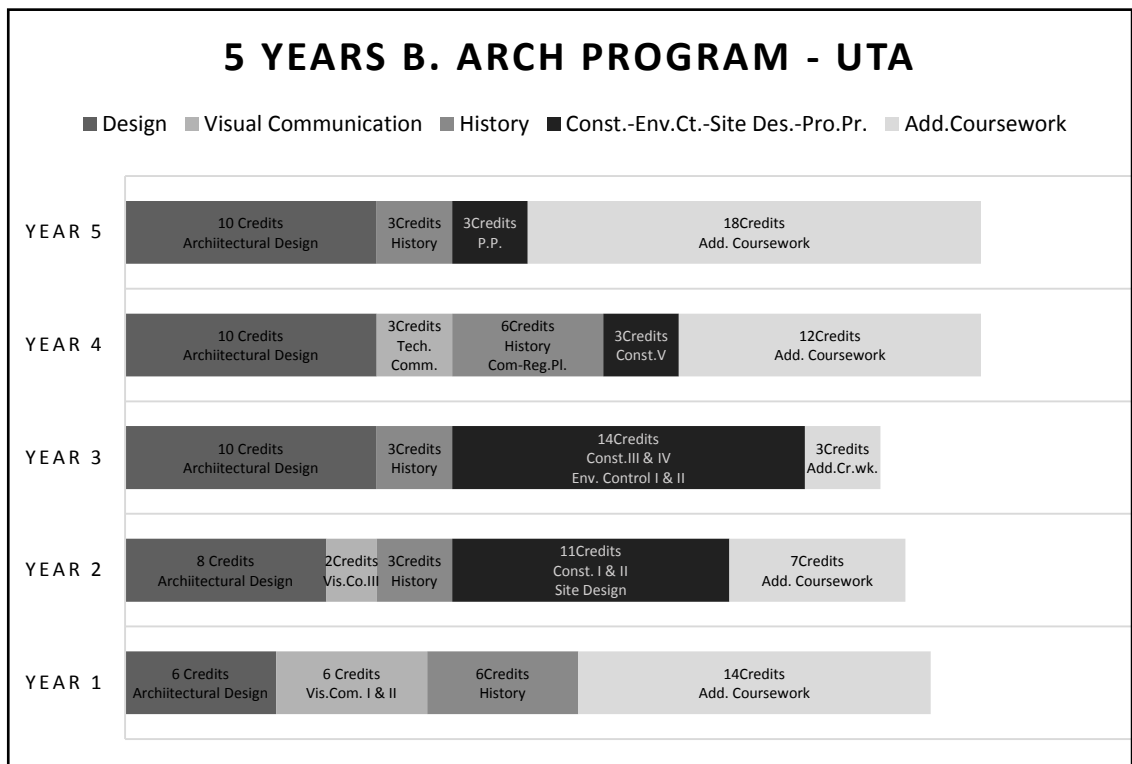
5 YEARS B. ARCH PROGRAM - UTA

Design Visual Communication History Const.-Env.Ct.-Site Des.-Pro.Pr. Add.Coursework

YEAR 5
10 Credits Archiitectural Design
3Credits History
3Credits P.P.
18Credits Add. Coursework

YEAR 4
10 Credits Archiitectural Design
3Credits Tech. Comm.
6Credits History Com-Reg.Pl.
3Credits Const.V
12Credits Add. Coursework

YEAR 3
10 Credits Archiitectural Design
3Credits History
14Credits Const.III & IV Env. Control I & II
3Credits Add.Cr.wk.

YEAR 2
8 Credits Archiitectural Design
2Credits Vis.Co.III
3Credits History
11Credits Const. I & II Site Design
7Credits Add. Coursework

YEAR 1
6 Credits Archiitectural Design
6 Credits Vis.Com. I & II
6Credits History
14Credits Add. Coursework